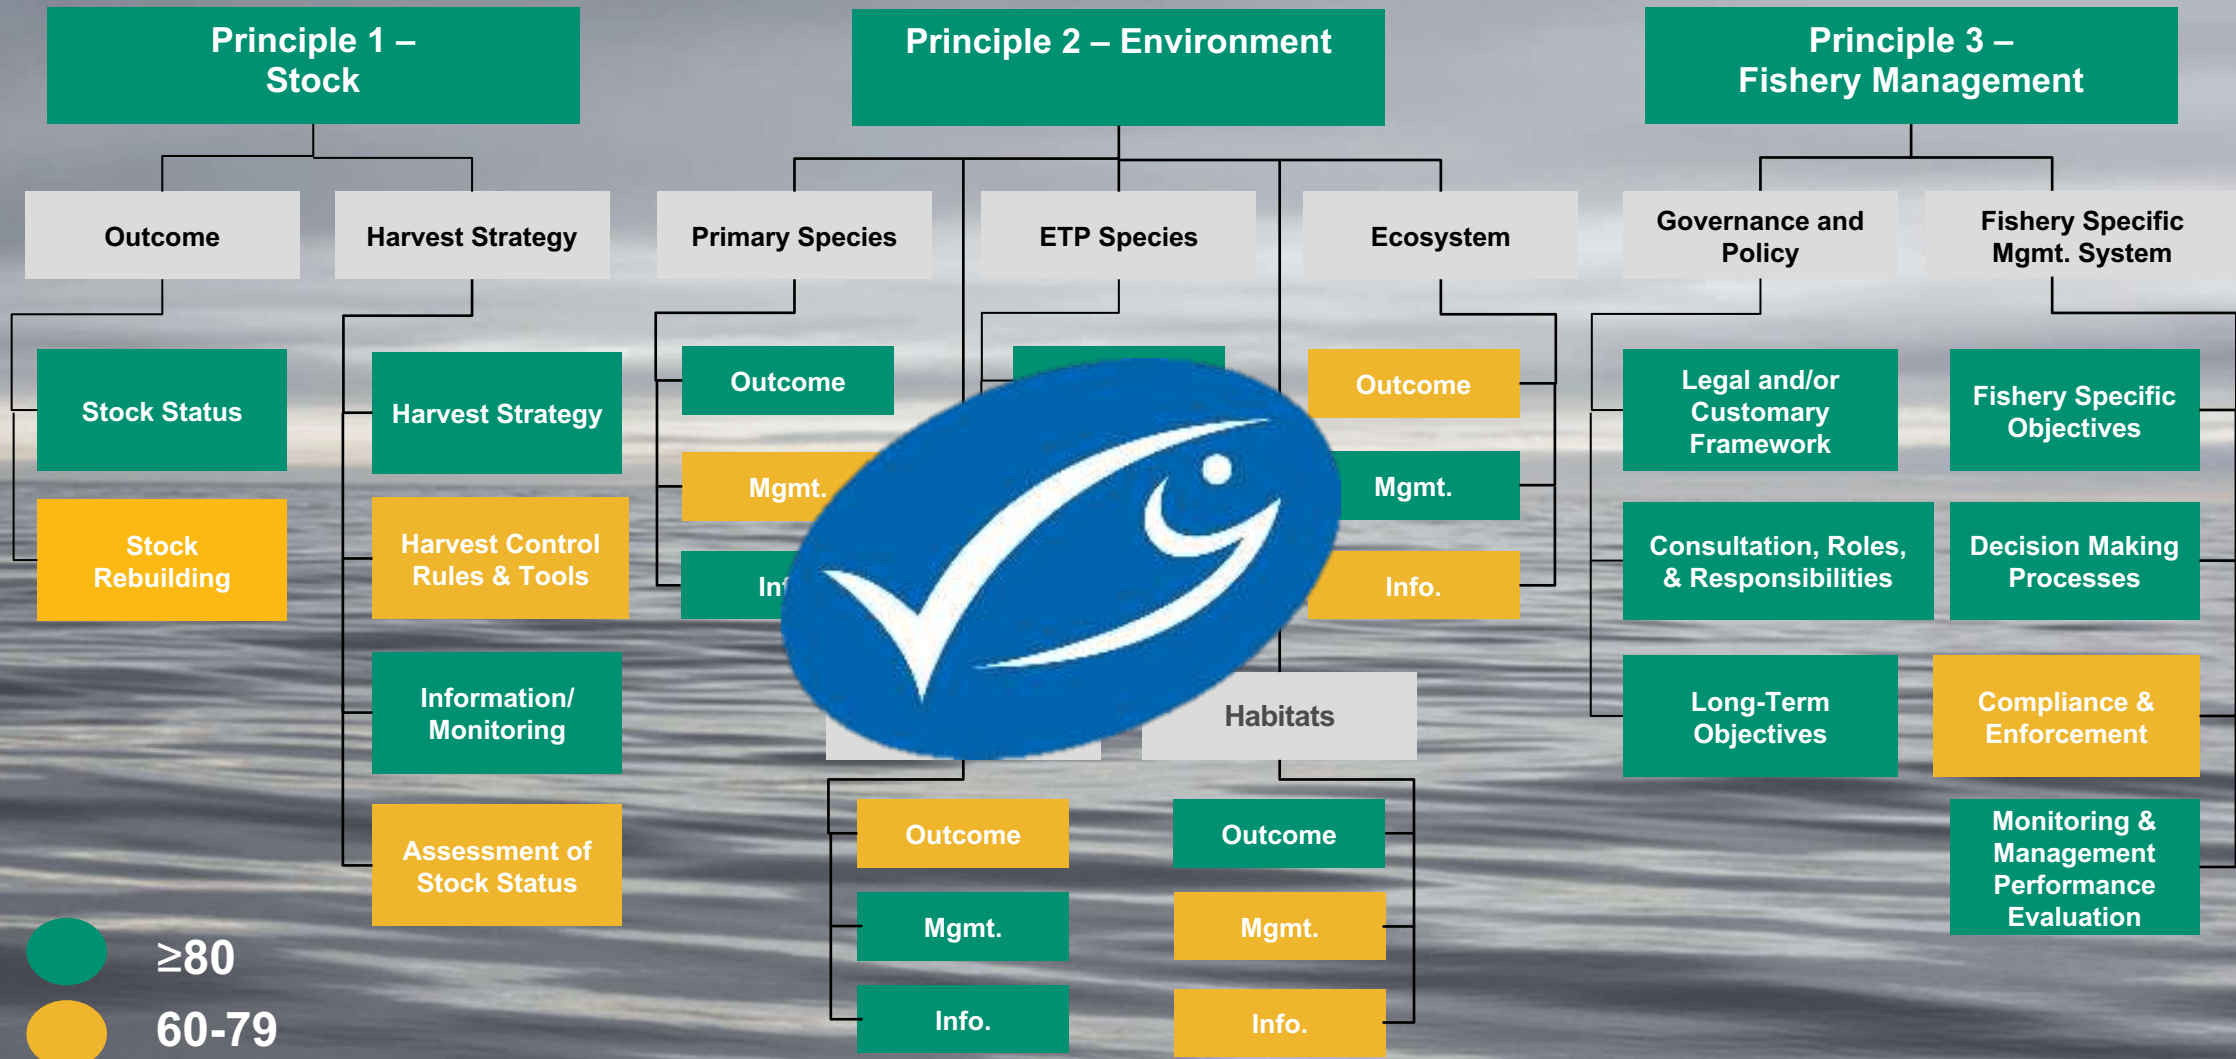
Principle 1 – Stock

Principle 2 – Environment

Principle 3 – Fishery Management

Outcome

Harvest Strategy

Primary Species

ETP Species

Ecosystem

Governance and Policy

Fishery Specific Mgmt. System

Stock Status

Stock Rebuilding

Harvest Strategy

Harvest Control Rules & Tools

Information/ Monitoring

Assessment of Stock Status

Outcome

Mgmt.

Inf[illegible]

Outcome

Mgmt.

Info.

Legal and/or Customary Framework

Consultation, Roles, & Responsibilities

Long-Term Objectives

Fishery Specific Objectives

Decision Making Processes

Compliance & Enforcement

Monitoring & Management Performance Evaluation

Habitats

Outcome

Mgmt.

Info.

Outcome

Mgmt.

Info.

≥80

60-79